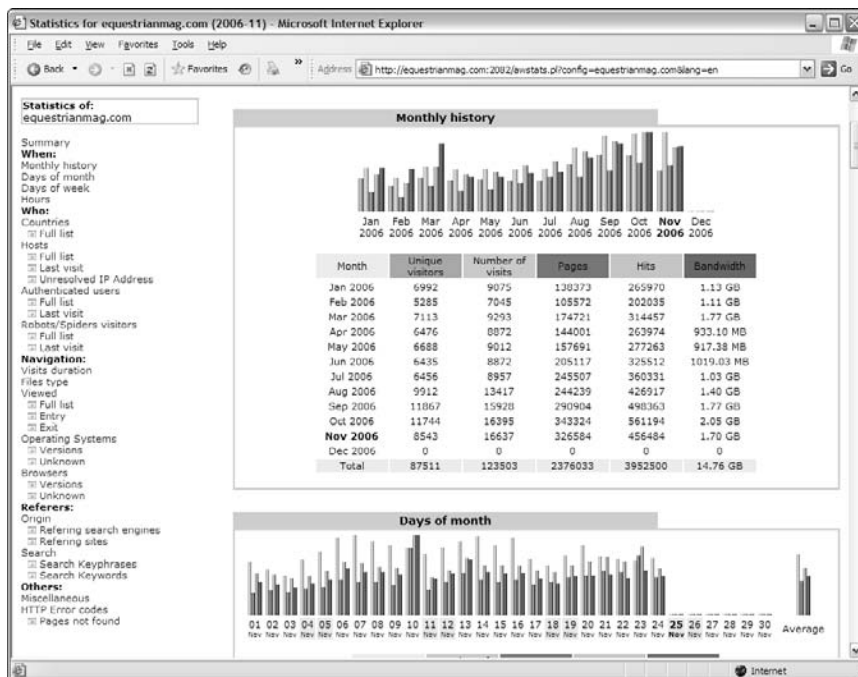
Statistics for equestrianmag.com (2006-11) - Microsoft Internet Explorer

File Edit View Favorites Tools Help

Back Favorites Address http://equestrianmag.com:2082/awstats.pl?config=equestrianmag.com&lang=en Go

Statistics of:
equestrianmag.com

Summary
When:
Monthly history
Days of month
Days of week
Hours
Who:
Countries
Full list
Hosts
Full list
Last visit
Unresolved IP Address
Authenticated users
Full list
Last visit
Robots/Spiders visitors
Full list
Last visit
Navigation:
Visits duration
Files type
Viewed
Full list
Entry
Exit
Operating Systems
Versions
Unknown
Browsers
Versions
Unknown
Referers:
Origin
Refering search engines
Refering sites
Search
Search Keyphrases
Search Keywords
Others:
Miscellaneous
HTTP Error codes
Pages not found

Monthly history

Jan 2006 Feb 2006 Mar 2006 Apr 2006 May 2006 Jun 2006 Jul 2006 Aug 2006 Sep 2006 Oct 2006 Nov 2006 Dec 2006

| Month | Unique visitors | Number of visits | Pages | Hits | Bandwidth |
|---|---|---|---|---|---|
| Jan 2006 | 6992 | 9075 | 138373 | 265970 | 1.13 GB |
| Feb 2006 | 5285 | 7045 | 105572 | 202035 | 1.11 GB |
| Mar 2006 | 7113 | 9293 | 174721 | 314457 | 1.77 GB |
| Apr 2006 | 6476 | 8872 | 144001 | 263974 | 933.10 MB |
| May 2006 | 6688 | 9012 | 157691 | 277263 | 917.38 MB |
| Jun 2006 | 6435 | 8872 | 205117 | 325512 | 1019.03 MB |
| Jul 2006 | 6456 | 8957 | 245507 | 360331 | 1.03 GB |
| Aug 2006 | 9912 | 13417 | 244239 | 426917 | 1.40 GB |
| Sep 2006 | 11867 | 15928 | 290904 | 498363 | 1.77 GB |
| Oct 2006 | 11744 | 16395 | 343324 | 561194 | 2.05 GB |
| Nov 2006 | 8543 | 16637 | 326584 | 456484 | 1.70 GB |
| Dec 2006 | 0 | 0 | 0 | 0 | 0 |
| Total | 87511 | 123503 | 2376033 | 3952500 | 14.76 GB |

Days of month

01 Nov 02 Nov 03 Nov 04 Nov 05 Nov 06 Nov 07 Nov 08 Nov 09 Nov 10 Nov 11 Nov 12 Nov 13 Nov 14 Nov 15 Nov 16 Nov 17 Nov 18 Nov 19 Nov 20 Nov 21 Nov 22 Nov 23 Nov 24 Nov 25 Nov 26 Nov 27 Nov 28 Nov 29 Nov 30 Nov Average

Internet